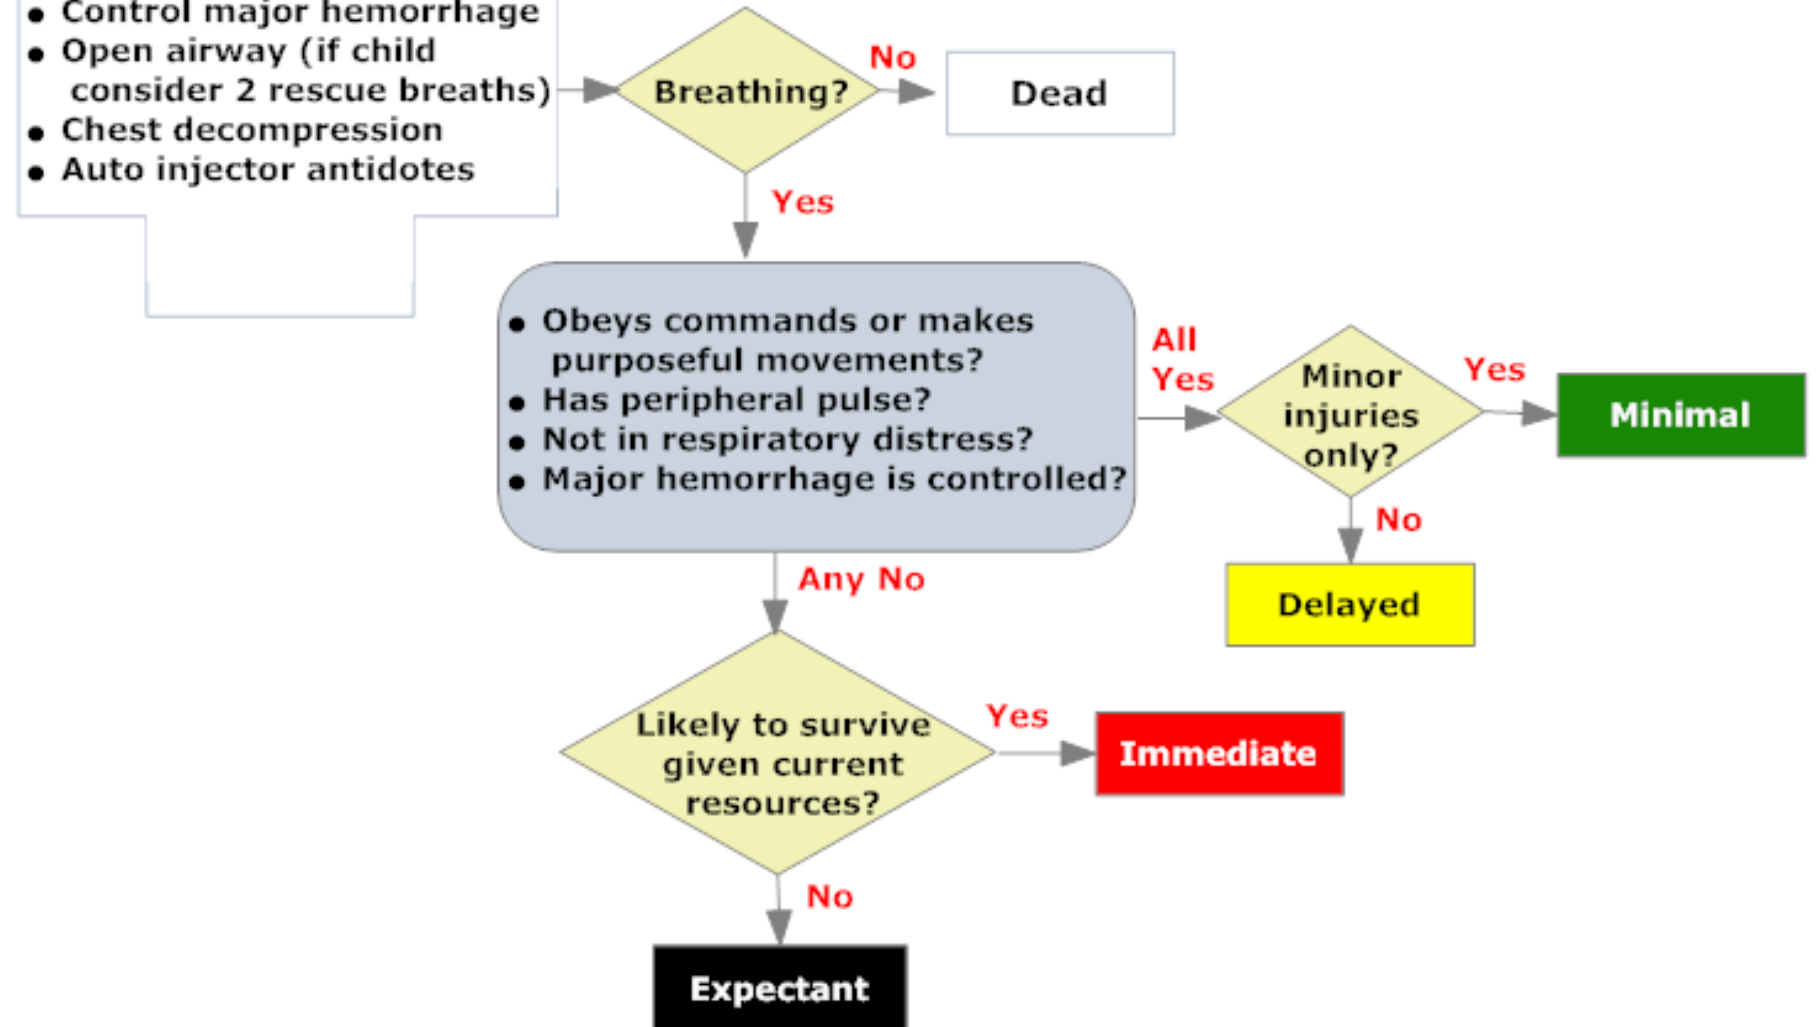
• Control major hemorrhage
• Open airway (if child consider 2 rescue breaths)
• Chest decompression
• Auto injector antidotes

Breathing?

No

Dead

Yes

• Obeys commands or makes purposeful movements?
• Has peripheral pulse?
• Not in respiratory distress?
• Major hemorrhage is controlled?

All Yes

Minor injuries only?

Yes

Minimal

No

Delayed

Any No

Likely to survive given current resources?

Yes

Immediate

No

Expectant